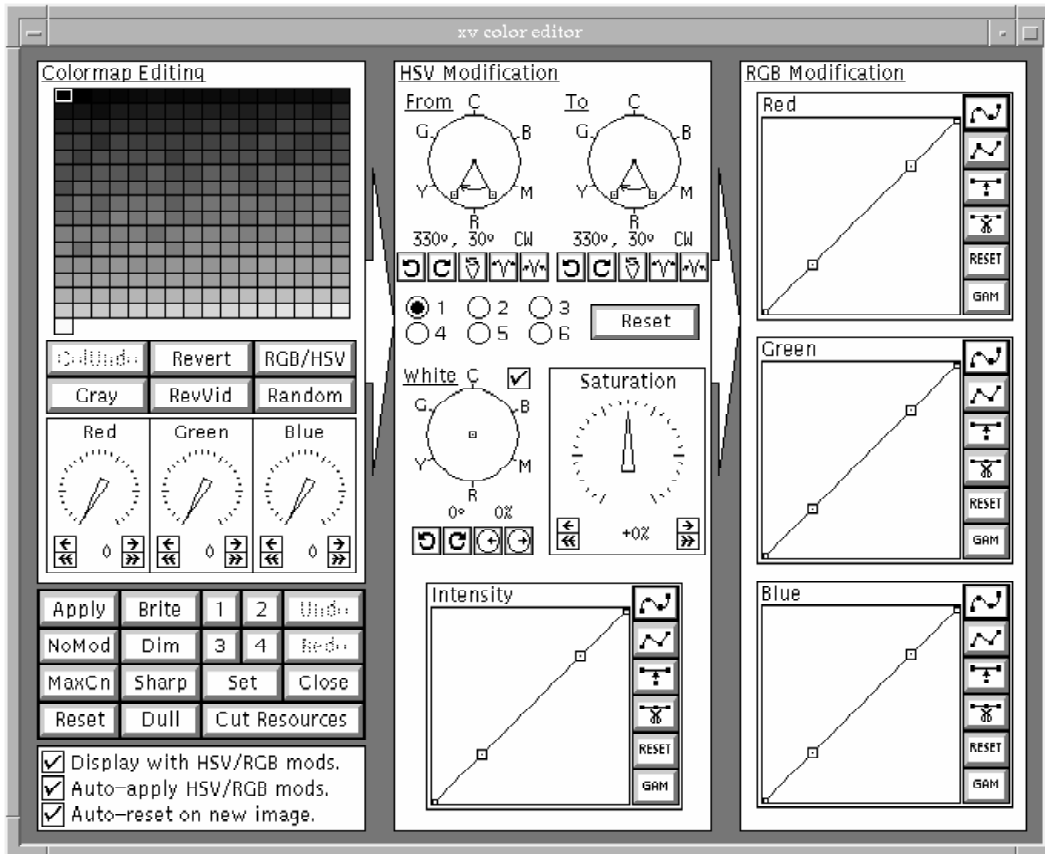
xv color editor

Colormap Editing

ColUndo Revert RGB/HSV
Gray RevVid Random

Red Green Blue
0 0 0

Apply Brite 1 2 Undo
NoMod Dim 3 4 Redo
MaxCn Sharp Set Close
Reset Dull Cut Resources

☑ Display with HSV/RGB mods.
☑ Auto-apply HSV/RGB mods.
☑ Auto-reset on new image.

HSV Modification

From C G B Y M R
330°, 30° CW

To C G B Y M R
330°, 30° CW

1 2 3 4 5 6 Reset

White C G B Y M R ☑
0° 0%

Saturation
+0%

Intensity
RESET
GAM

RGB Modification

Red
RESET
GAM

Green
RESET
GAM

Blue
RESET
GAM